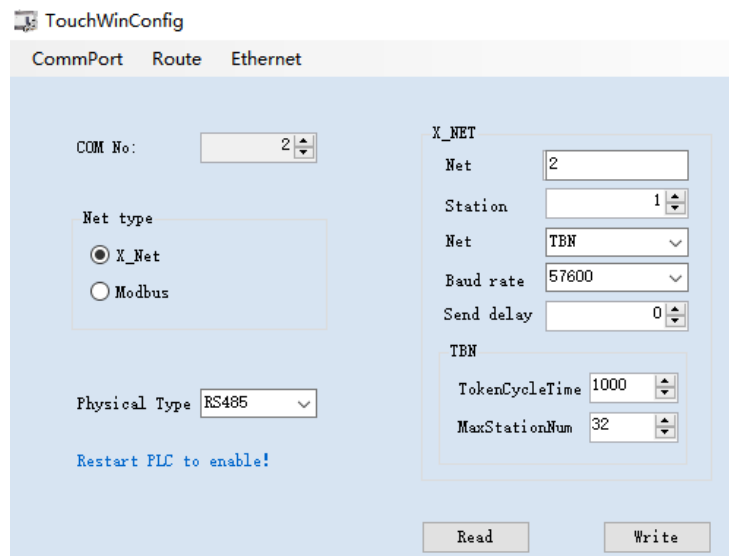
TouchWinConfig

CommPort Route Ethernet

COM No: 2

Net type

X_Net

Modbus

Physical Type RS485

Restart PLC to enable!

X_NET

Net 2

Station 1

Net TBN

Baud rate 57600

Send delay 0

TBN

TokenCycleTime 1000

MaxStationNum 32

Read

Write